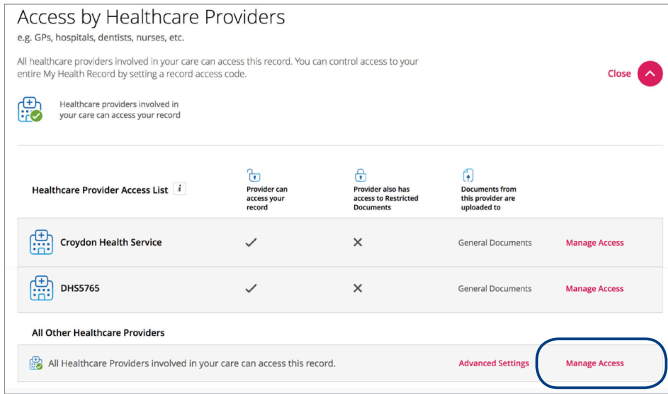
Access by Healthcare Providers

e.g. GPs, hospitals, dentists, nurses, etc.

All healthcare providers involved in your care can access this record. You can control access to your entire My Health Record by setting a record access code.

Close

Healthcare providers involved in your care can access your record

| Healthcare Provider Access List | Provider can access your record | Provider also has access to Restricted Documents | Documents from this provider are uploaded to | |
|---|---|---|---|---|
| Croydon Health Service | ✓ | ✕ | General Documents | Manage Access |
| DHS5765 | ✓ | ✕ | General Documents | Manage Access |

All Other Healthcare Providers

All Healthcare Providers involved in your care can access this record. Advanced Settings Manage Access